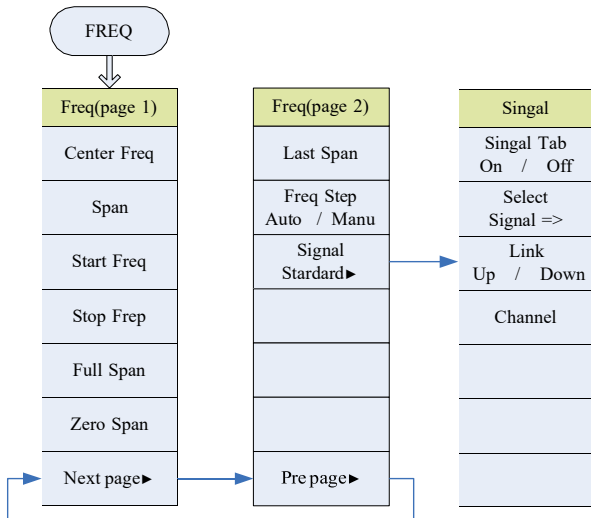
FREQ

Freq(page 1)
Center Freq
Span
Start Freq
Stop Frep
Full Span
Zero Span
Next page►

Freq(page 2)
Last Span
Freq Step
Auto / Manu
Signal
Stardard►
Pre page►

Singal
Singal Tab
On / Off
Select
Signal =>
Link
Up / Down
Channel